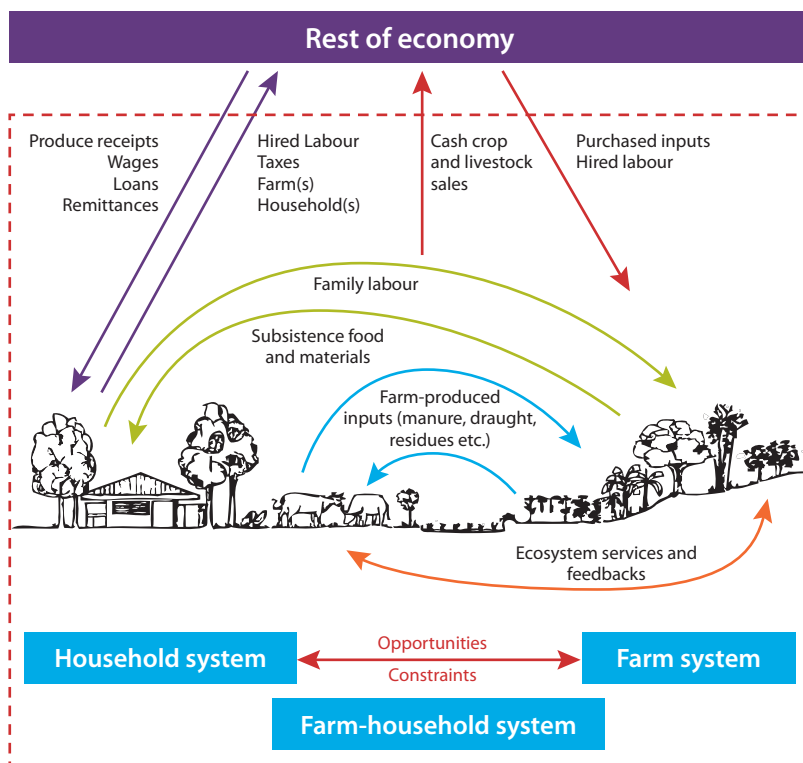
Rest of economy

Produce receipts
Wages
Loans
Remittances

Hired Labour
Taxes
Farm(s)
Household(s)

Cash crop and livestock sales

Purchased inputs
Hired labour

Family labour

Subsistence food and materials

Farm-produced inputs (manure, draught, residues etc.)

Ecosystem services and feedbacks

Household system

Opportunities

Constraints

Farm system

Farm-household system